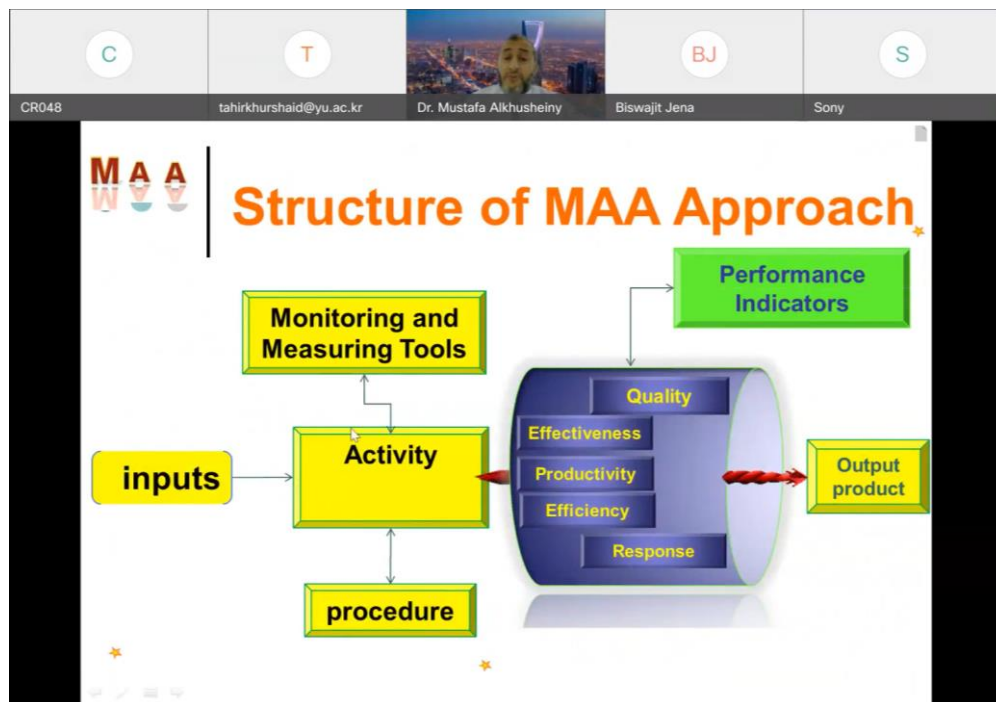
C
CR048

T
tahirkhurshaid@yu.ac.kr

Dr. Mustafa Alkhusheiny

BJ
Biswajit Jena

S
Sony

MAA

Structure of MAA Approach

Performance Indicators

Monitoring and Measuring Tools

Quality

Effectiveness

inputs

Activity

Productivity

Output product

Efficiency

Response

procedure